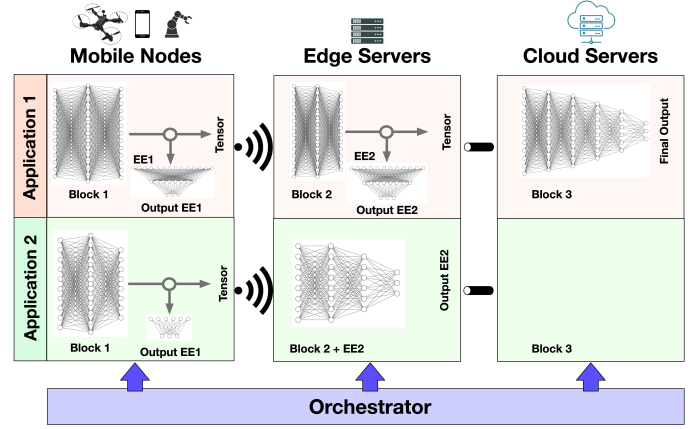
Mobile Nodes

Edge Servers

Cloud Servers

Application 1

Tensor

EE1

Block 1

Output EE1

Block 2

EE2

Tensor

Output EE2

Block 3

Final Output

Application 2

Block 1

Output EE1

Tensor

Block 2 + EE2

Output EE2

Block 3

Orchestrator